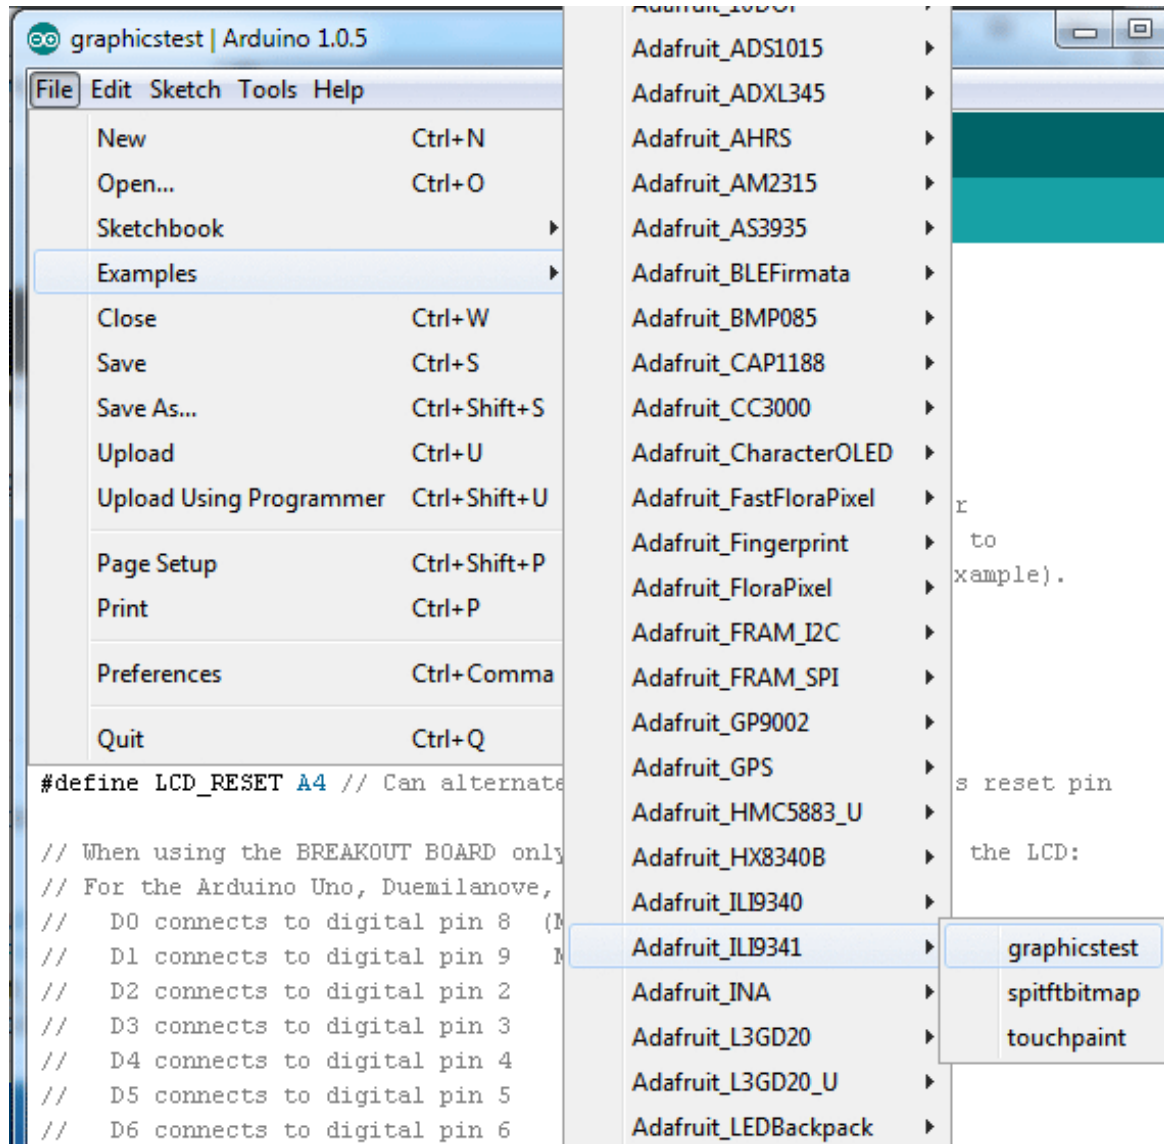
graphicstest | Arduino 1.0.5

File Edit Sketch Tools Help

New Ctrl+N
Open... Ctrl+O
Sketchbook
Examples
Close Ctrl+W
Save Ctrl+S
Save As... Ctrl+Shift+S
Upload Ctrl+U
Upload Using Programmer Ctrl+Shift+U
Page Setup Ctrl+Shift+P
Print Ctrl+P
Preferences Ctrl+Comma
Quit Ctrl+Q

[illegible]
Adafruit_ADS1015
Adafruit_ADXL345
Adafruit_AHRS
Adafruit_AM2315
Adafruit_AS3935
Adafruit_BLEFirmata
Adafruit_BMP085
Adafruit_CAP1188
Adafruit_CC3000
Adafruit_CharacterOLED
Adafruit_FastFloraPixel
Adafruit_Fingerprint
Adafruit_FloraPixel
Adafruit_FRAM_I2C
Adafruit_FRAM_SPI
Adafruit_GP9002
Adafruit_GPS
Adafruit_HMC5883_U
Adafruit_HX8340B
Adafruit_ILI9340
Adafruit_ILI9341
Adafruit_INA
Adafruit_L3GD20
Adafruit_L3GD20_U
Adafruit_LEDBackpack

graphicstest
spitftbitmap
touchpaint

r
to
xample).

#define LCD_RESET A4 // Can alternate s reset pin

// When using the BREAKOUT BOARD only the LCD:
// For the Arduino Uno, Duemilanove,
// D0 connects to digital pin 8 (
// D1 connects to digital pin 9
// D2 connects to digital pin 2
// D3 connects to digital pin 3
// D4 connects to digital pin 4
// D5 connects to digital pin 5
// D6 connects to digital pin 6